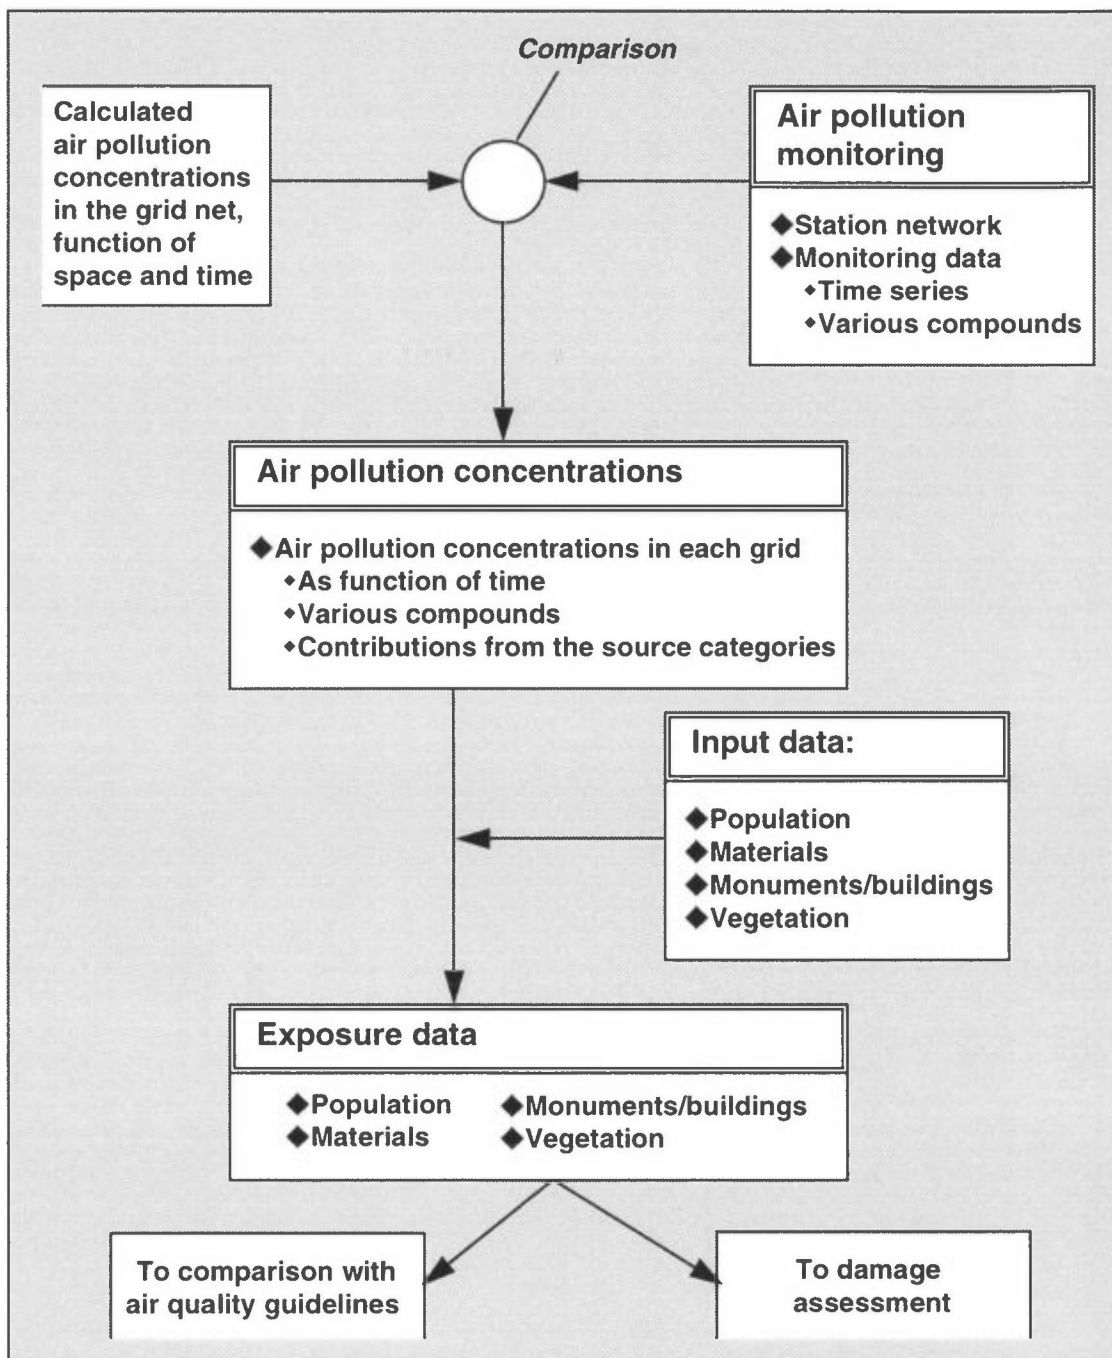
Comparison

Calculated air pollution concentrations in the grid net, function of space and time

Air pollution monitoring

◆Station network
◆Monitoring data
•Time series
•Various compounds

Air pollution concentrations

◆Air pollution concentrations in each grid
•As function of time
•Various compounds
•Contributions from the source categories

Input data:

◆Population
◆Materials
◆Monuments/buildings
◆Vegetation

Exposure data

◆Population
◆Materials
◆Monuments/buildings
◆Vegetation

To comparison with air quality guidelines

To damage assessment